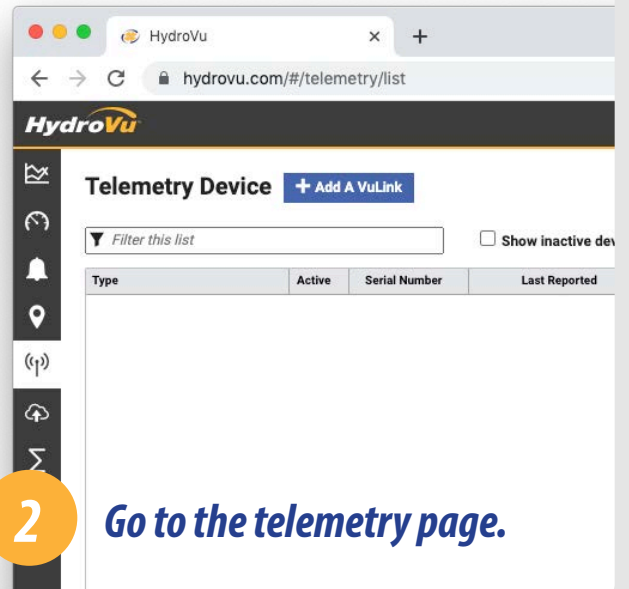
HydroVu ×
+
hydrovu.com/#/telemetry/list

HydroVu

Telemetry Device
+ Add A VuLink

Filter this list
Show inactive dev

| Type | Active | Serial Number | Last Reported |
|---|---|---|---|

2
Go to the telemetry page.